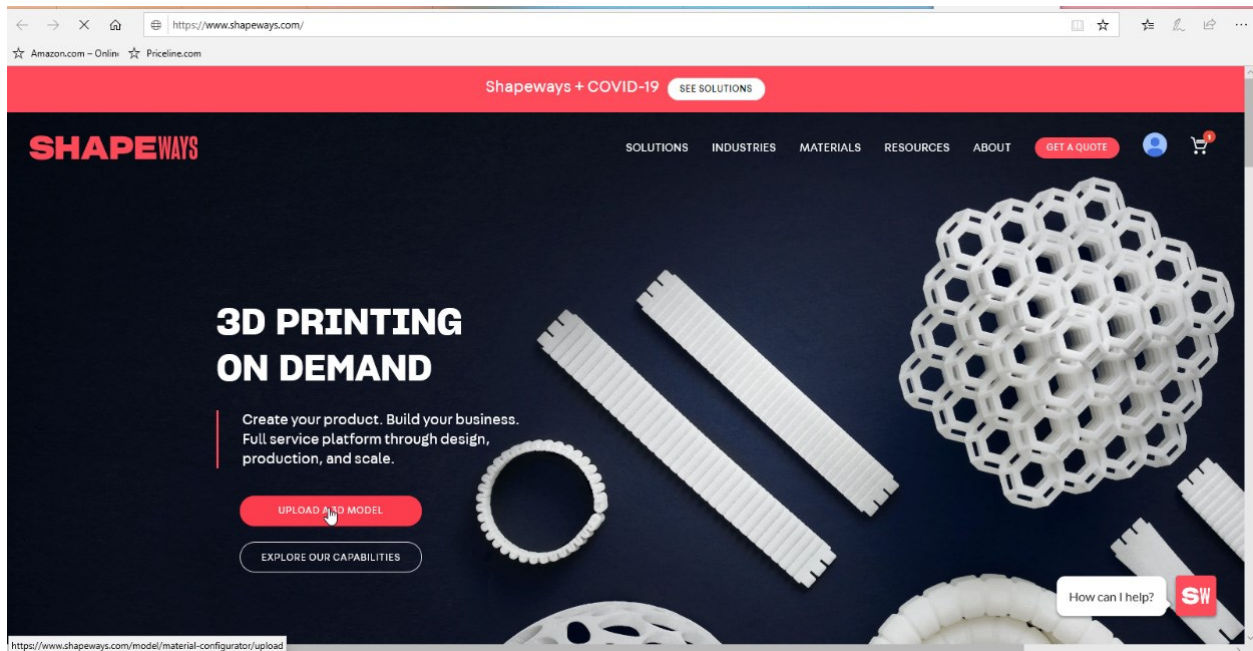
https://www.shapeways.com/

Amazon.com – Onlin Priceline.com

Shapeways + COVID-19 SEE SOLUTIONS

SHAPEWAYS

SOLUTIONS INDUSTRIES MATERIALS RESOURCES ABOUT GET A QUOTE

1

3D PRINTING ON DEMAND

Create your product. Build your business. Full service platform through design, production, and scale.

UPLOAD A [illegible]D MODEL

EXPLORE OUR CAPABILITIES

How can I help?

SW

https://www.shapeways.com/model/material-configurator/upload